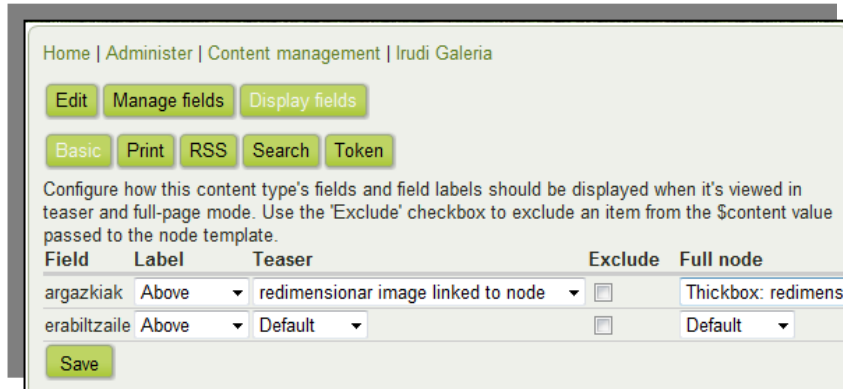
Home | Administer | Content management | Irudi Galeria

Edit Manage fields Display fields

Basic Print RSS Search Token

Configure how this content type's fields and field labels should be displayed when it's viewed in teaser and full-page mode. Use the 'Exclude' checkbox to exclude an item from the $content value passed to the node template.

| Field | Label | Teaser | Exclude | Full node |
|---|---|---|---|---|
| argazkiak | Above | redimensionar image linked to node | | Thickbox: redimens |
| erabiltzaile | Above | Default | | Default |

Save